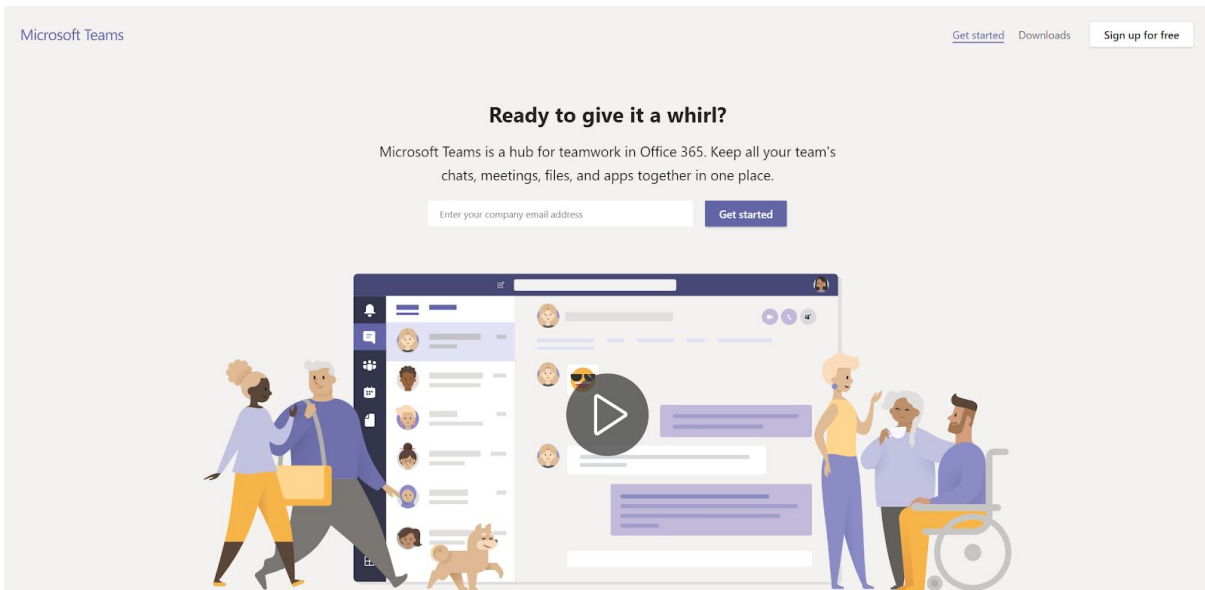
Microsoft Teams

Get started Downloads Sign up for free

Ready to give it a whirl?

Microsoft Teams is a hub for teamwork in Office 365. Keep all your team's chats, meetings, files, and apps together in one place.

Enter your company email address

Get started